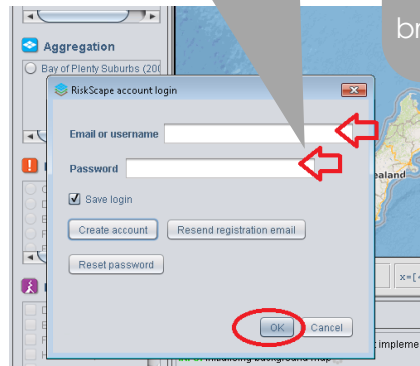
br

Aggregation

Bay of Plenty Suburbs (20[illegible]

RiskScape account login

Email or username

Password

Save login

Create account

Resend registration email

Reset password

OK

Cancel

ealand

x=[

t impleme

Initialising background map